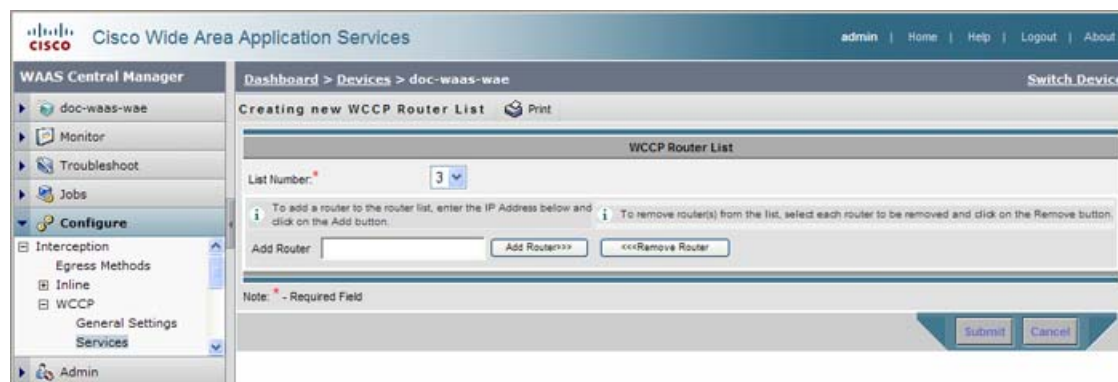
cisco Cisco Wide Area Application Services

admin | Home | Help | Logout | About

WAAS Central Manager

doc-waas-wae

Monitor

Troubleshoot

Jobs

Configure

Interception

Egress Methods

Inline

WCCP

General Settings

Services

Admin

Dashboard > Devices > doc-waas-wae

Switch Device

Creating new WCCP Router List Print

WCCP Router List

List Number:* 3

To add a router to the router list, enter the IP Address below and click on the Add button.

To remove router(s) from the list, select each router to be removed and click on the Remove button.

Add Router

Add Router>>>

<<<Remove Router

Note: * - Required Field

Submit Cancel